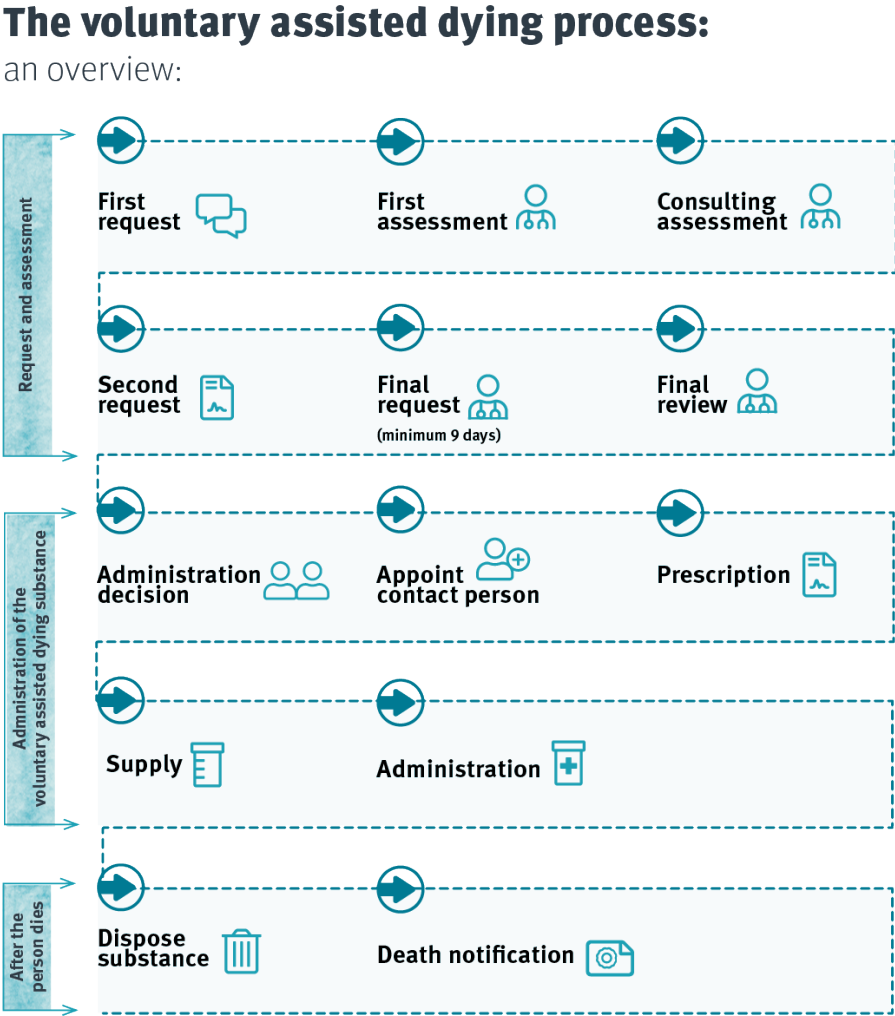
The voluntary assisted dying process:
an overview:

Request and assessment

First request

First assessment

Consulting assessment

Second request

Final request
(minimum 9 days)

Final review

Administration of the voluntary assisted dying substance

Administration decision

Appoint contact person

Prescription

Supply

Administration

After the person dies

Dispose substance

Death notification